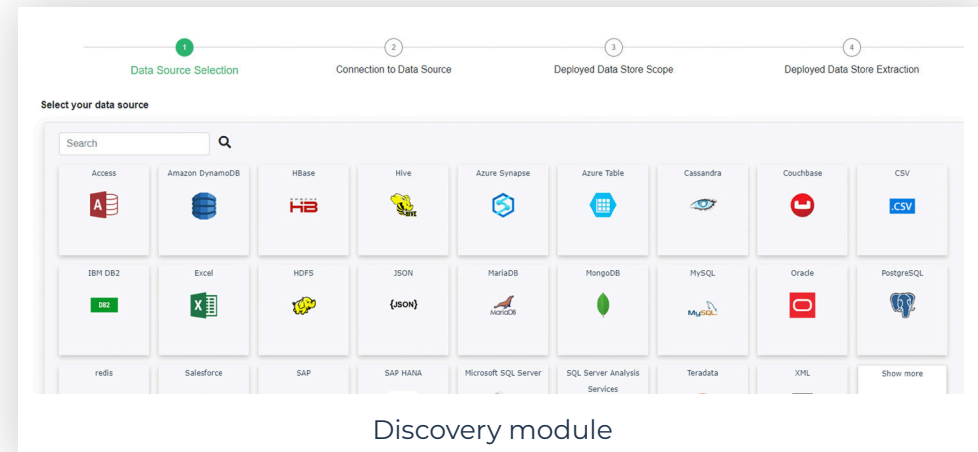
1 Data Source Selection
2 Connection to Data Source
3 Deployed Data Store Scope
4 Deployed Data Store Extraction

Select your data source

Search

Access
Amazon DynamoDB
HBase
HB
Hive
HIVE
Azure Synapse
Azure Table
Cassandra
Couchbase
CSV
.CSV

IBM DB2
DB2
Excel
HDFS
JSON
{JSON}
MariaDB
MariaDB
MongoDB
MySQL
MySQL
Oracle
PostgreSQL

redis
Salesforce
SAP
SAP HANA
Microsoft SQL Server
SQL Server Analysis Services
Teradata
XML
Show more

Discovery module